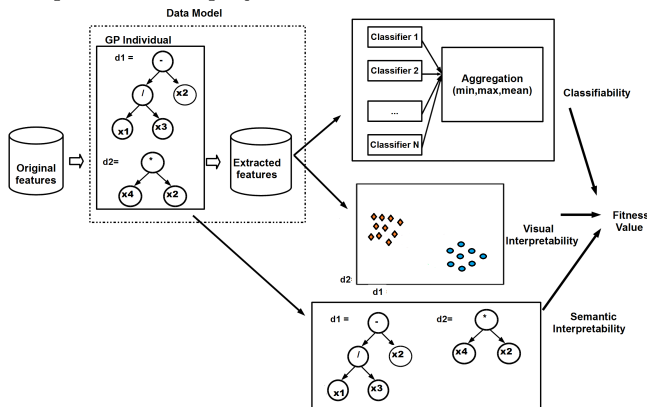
Data Model

GP Individual

d1 =

-

/

x2

x1

x3

d2=

*

x4

x2

Original features

Extracted features

Classifier 1

Classifier 2

...

Classifier N

Aggregation (min,max,mean)

Classifiability

Visual Interpretability

Fitness Value

d2

d1

Semantic Interpretability

d1 =

-

/

x2

x1

x3

d2=

*

x4

x2